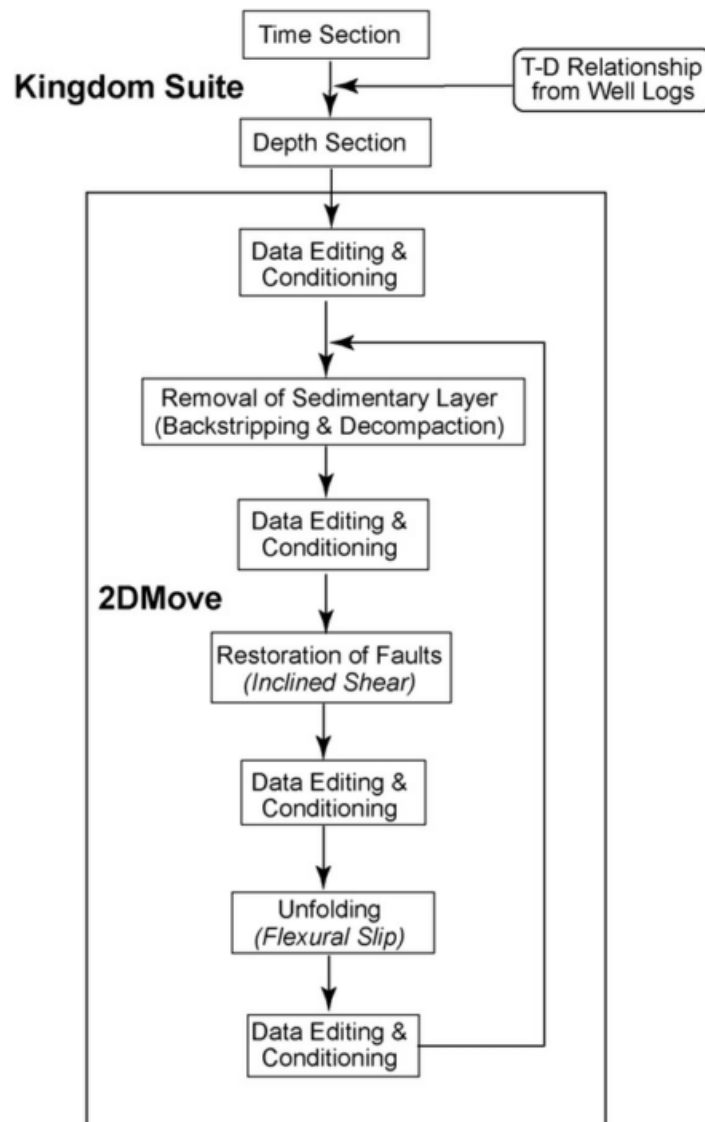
Time Section

T-D Relationship from Well Logs

Kingdom Suite

Depth Section

Data Editing & Conditioning

Removal of Sedimentary Layer (Backstripping & Decompaction)

Data Editing & Conditioning

2DMove

Restoration of Faults (Inclined Shear)

Data Editing & Conditioning

Unfolding (Flexural Slip)

Data Editing & Conditioning